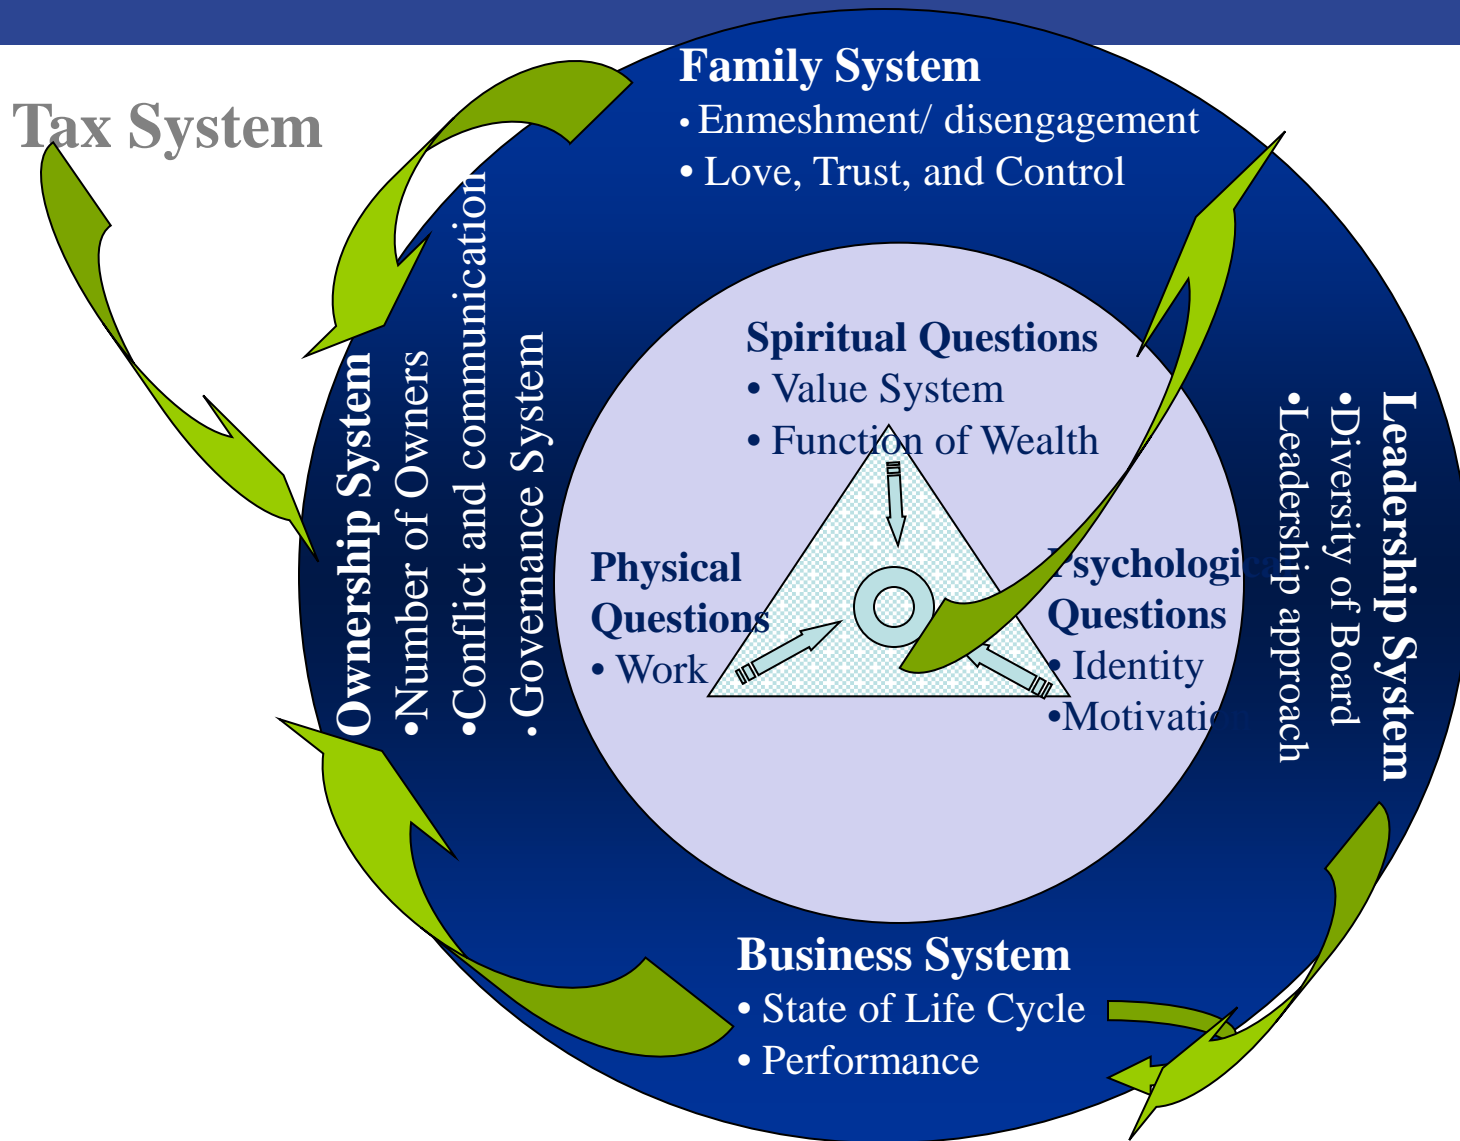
Tax System

Family System
• Enmeshment/ disengagement
• Love, Trust, and Control

Ownership System
•Number of Owners
•Conflict and communication
•Governance System

Spiritual Questions
• Value System
• Function of Wealth

Physical Questions
• Work

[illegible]sychologi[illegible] Questions
• Identity
•Motivati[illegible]

Leadership System
•Diversity of Board
•Leadership approach

Business System
• State of Life Cycle
• Performance